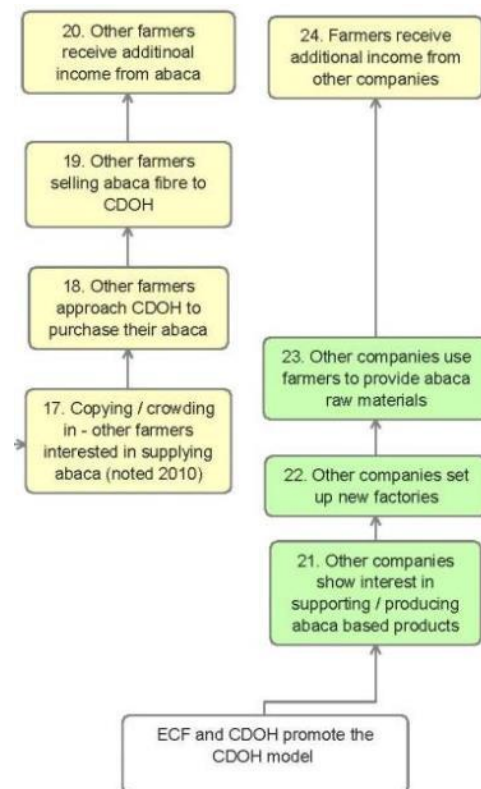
20. Other farmers receive additinoal income from abaca

19. Other farmers selling abaca fibre to CDOH

18. Other farmers approach CDOH to purchase their abaca

17. Copying / crowding in - other farmers interested in supplying abaca (noted 2010)

24. Farmers receive additional income from other companies

23. Other companies use farmers to provide abaca raw materials

22. Other companies set up new factories

21. Other companies show interest in supporting / producing abaca based products

ECF and CDOH promote the CDOH model